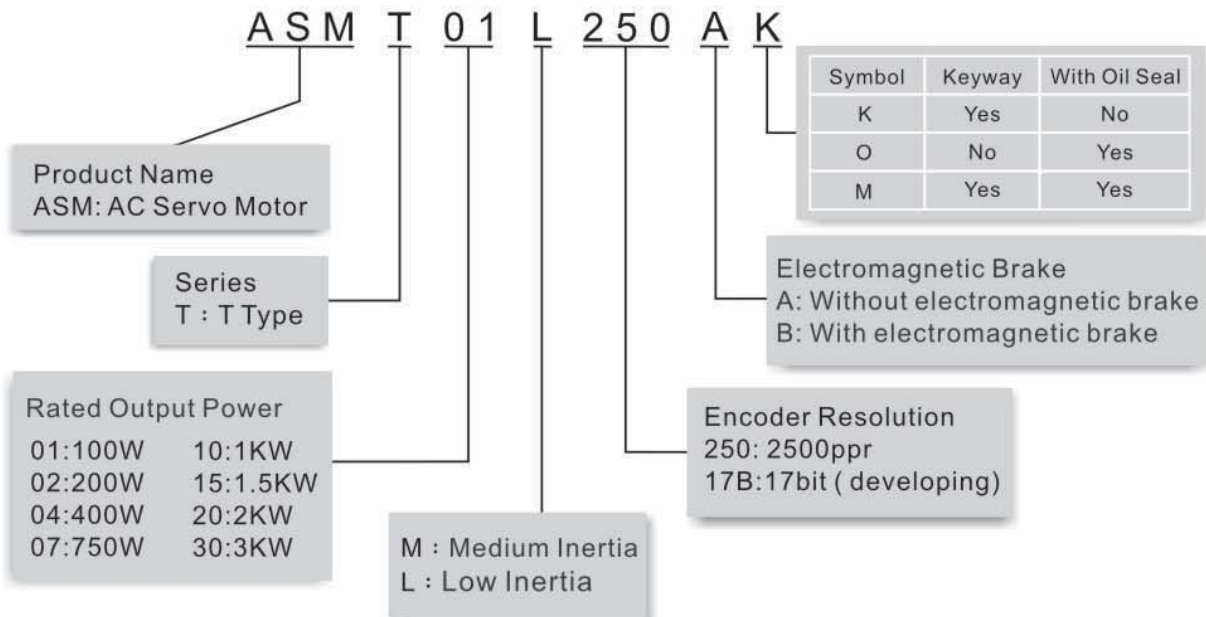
ASM T 01 L 250 A K

| Symbol | Keyway | With Oil Seal |
|---|---|---|
| K | Yes | No |
| O | No | Yes |
| M | Yes | Yes |

Product Name
ASM: AC Servo Motor

Series
T : T Type

Electromagnetic Brake
A: Without electromagnetic brake
B: With electromagnetic brake

Rated Output Power
01:100W 10:1KW
02:200W 15:1.5KW
04:400W 20:2KW
07:750W 30:3KW

Encoder Resolution
250: 2500ppr
17B:17bit ( developing)

M : Medium Inertia
L : Low Inertia